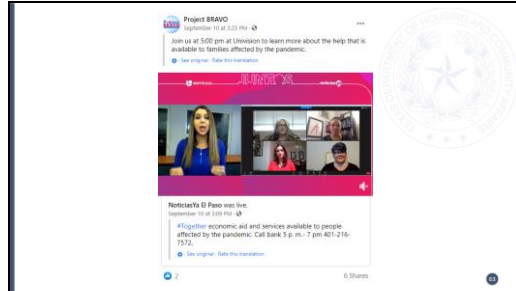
Project BRAVO
September 10 at 3:25 PM ·

Join us at 5:00 pm at Univision to learn more about the help that is available to families affected by the pandemic.

See original · Rate this translation

JUNTOS

NoticiasYa El Paso was live.
September 10 at 3:00 PM ·

#Together economic aid and services available to people affected by the pandemic. Call bank 5 p.m. - 7 pm 401-216-7572.

See original · Rate this translation

2

6 Shares

63